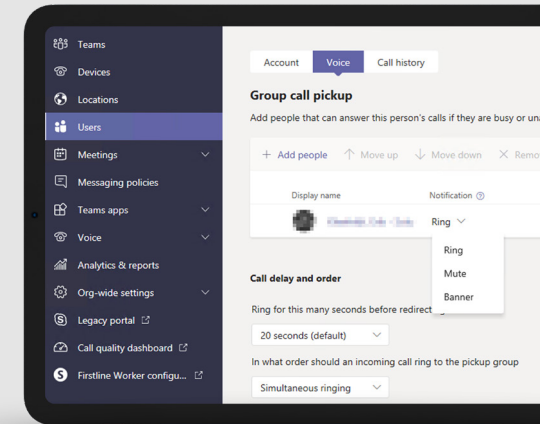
Teams
Devices
Locations
Users
Meetings
Messaging policies
Teams apps
Voice
Analytics & reports
Org-wide settings
Legacy portal
Call quality dashboard
Firstline Worker configu...

Account
Voice
Call history

Group call pickup

Add people that can answer this person's calls if they are busy or una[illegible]

+ Add people
Move up
Move down
Remo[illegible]

Display name
Notification

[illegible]
Ring

Ring
Mute
Banner

Call delay and order

Ring for this many seconds before redirectin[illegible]

20 seconds (default)

In what order should an incoming call ring to the pickup group

Simultaneous ringing